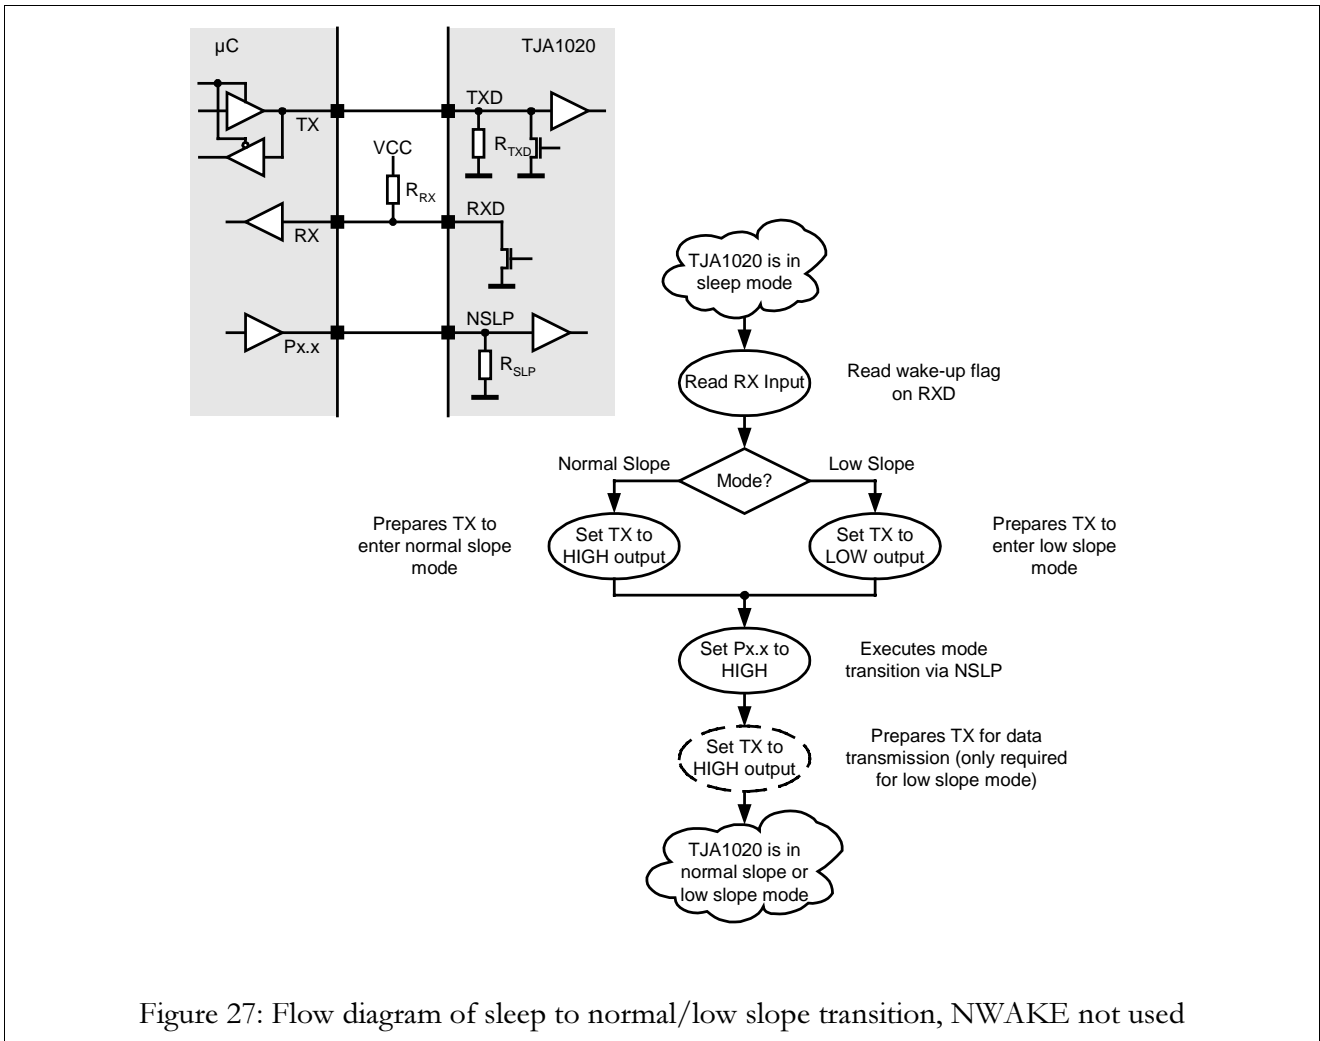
µC

TJA1020

TX

TXD

$R_{TXD}$

VCC

$R_{RX}$

RXD

RX

NSLP

Px.x

$R_{SLP}$

TJA1020 is in sleep mode

Read RX Input

Read wake-up flag on RXD

Normal Slope

Mode?

Low Slope

Prepares TX to enter normal slope mode

Set TX to HIGH output

Set TX to LOW output

Prepares TX to enter low slope mode

Set Px.x to HIGH

Executes mode transition via NSLP

Set TX to HIGH output

Prepares TX for data transmission (only required for low slope mode)

TJA1020 is in normal slope or low slope mode

Figure 27: Flow diagram of sleep to normal/low slope transition, NWAKE not used